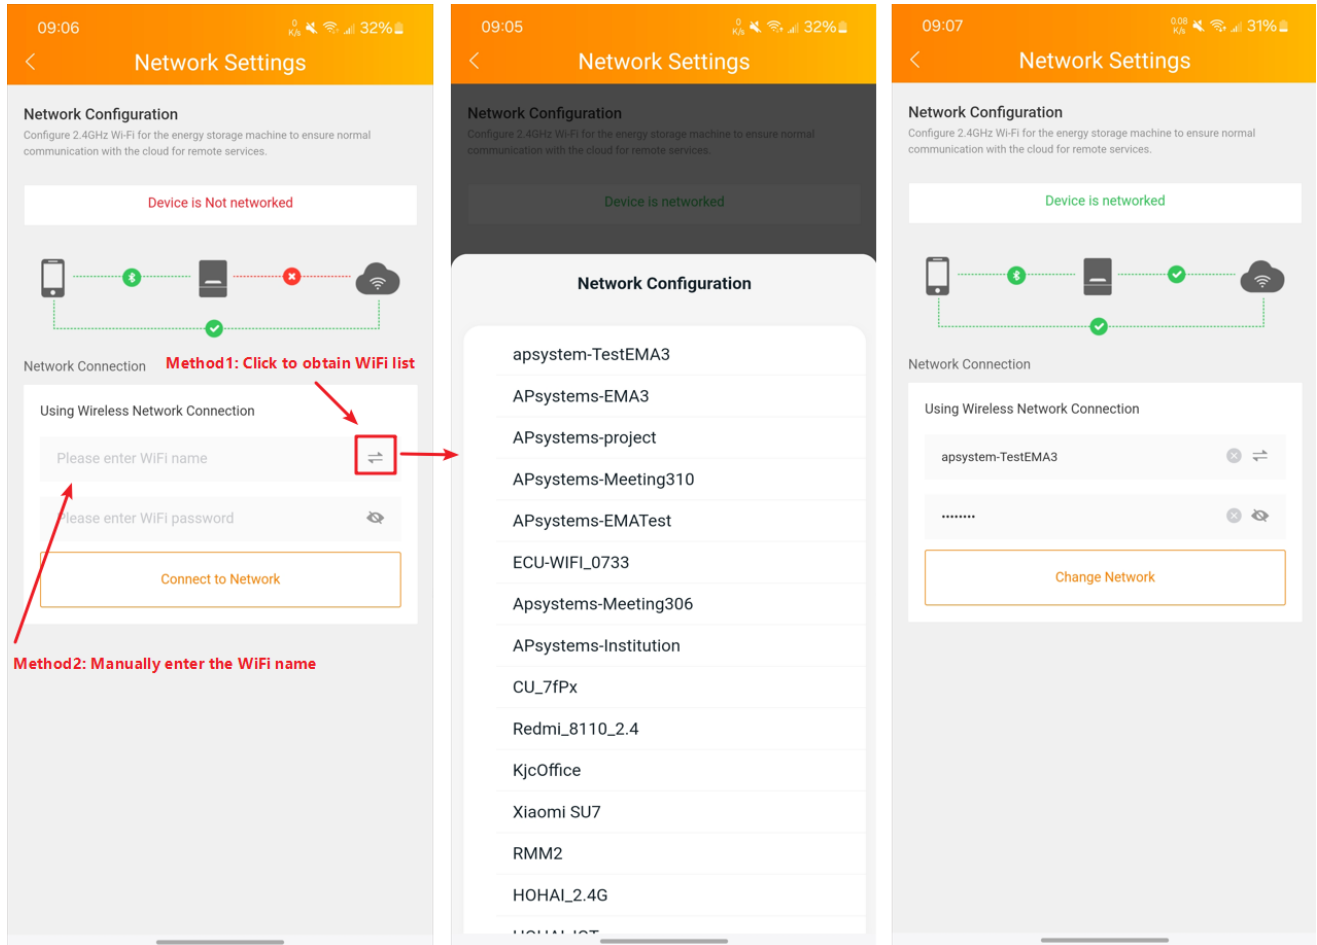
09:06 32%

Network Settings

Network Configuration

Configure 2.4GHz Wi-Fi for the energy storage machine to ensure normal communication with the cloud for remote services.

Device is Not networked

Network Connection

Method1: Click to obtain WiFi list

Using Wireless Network Connection

Please enter WiFi name

Please enter WiFi password

Connect to Network

Method2: Manually enter the WiFi name

09:05 32%

Network Settings

Network Configuration

Configure 2.4GHz Wi-Fi for the energy storage machine to ensure normal communication with the cloud for remote services.

Device is networked

Network Configuration

apsystem-TestEMA3

APsystems-EMA3

APsystems-project

APsystems-Meeting310

APsystems-EMATest

ECU-WIFI_0733

Apsystems-Meeting306

APsystems-Institution

CU_7fPx

Redmi_8110_2.4

KjcOffice

Xiaomi SU7

RMM2

HOHAI_2.4G

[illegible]

09:07 31%

Network Settings

Network Configuration

Configure 2.4GHz Wi-Fi for the energy storage machine to ensure normal communication with the cloud for remote services.

Device is networked

Network Connection

Using Wireless Network Connection

apsystem-TestEMA3

........

Change Network